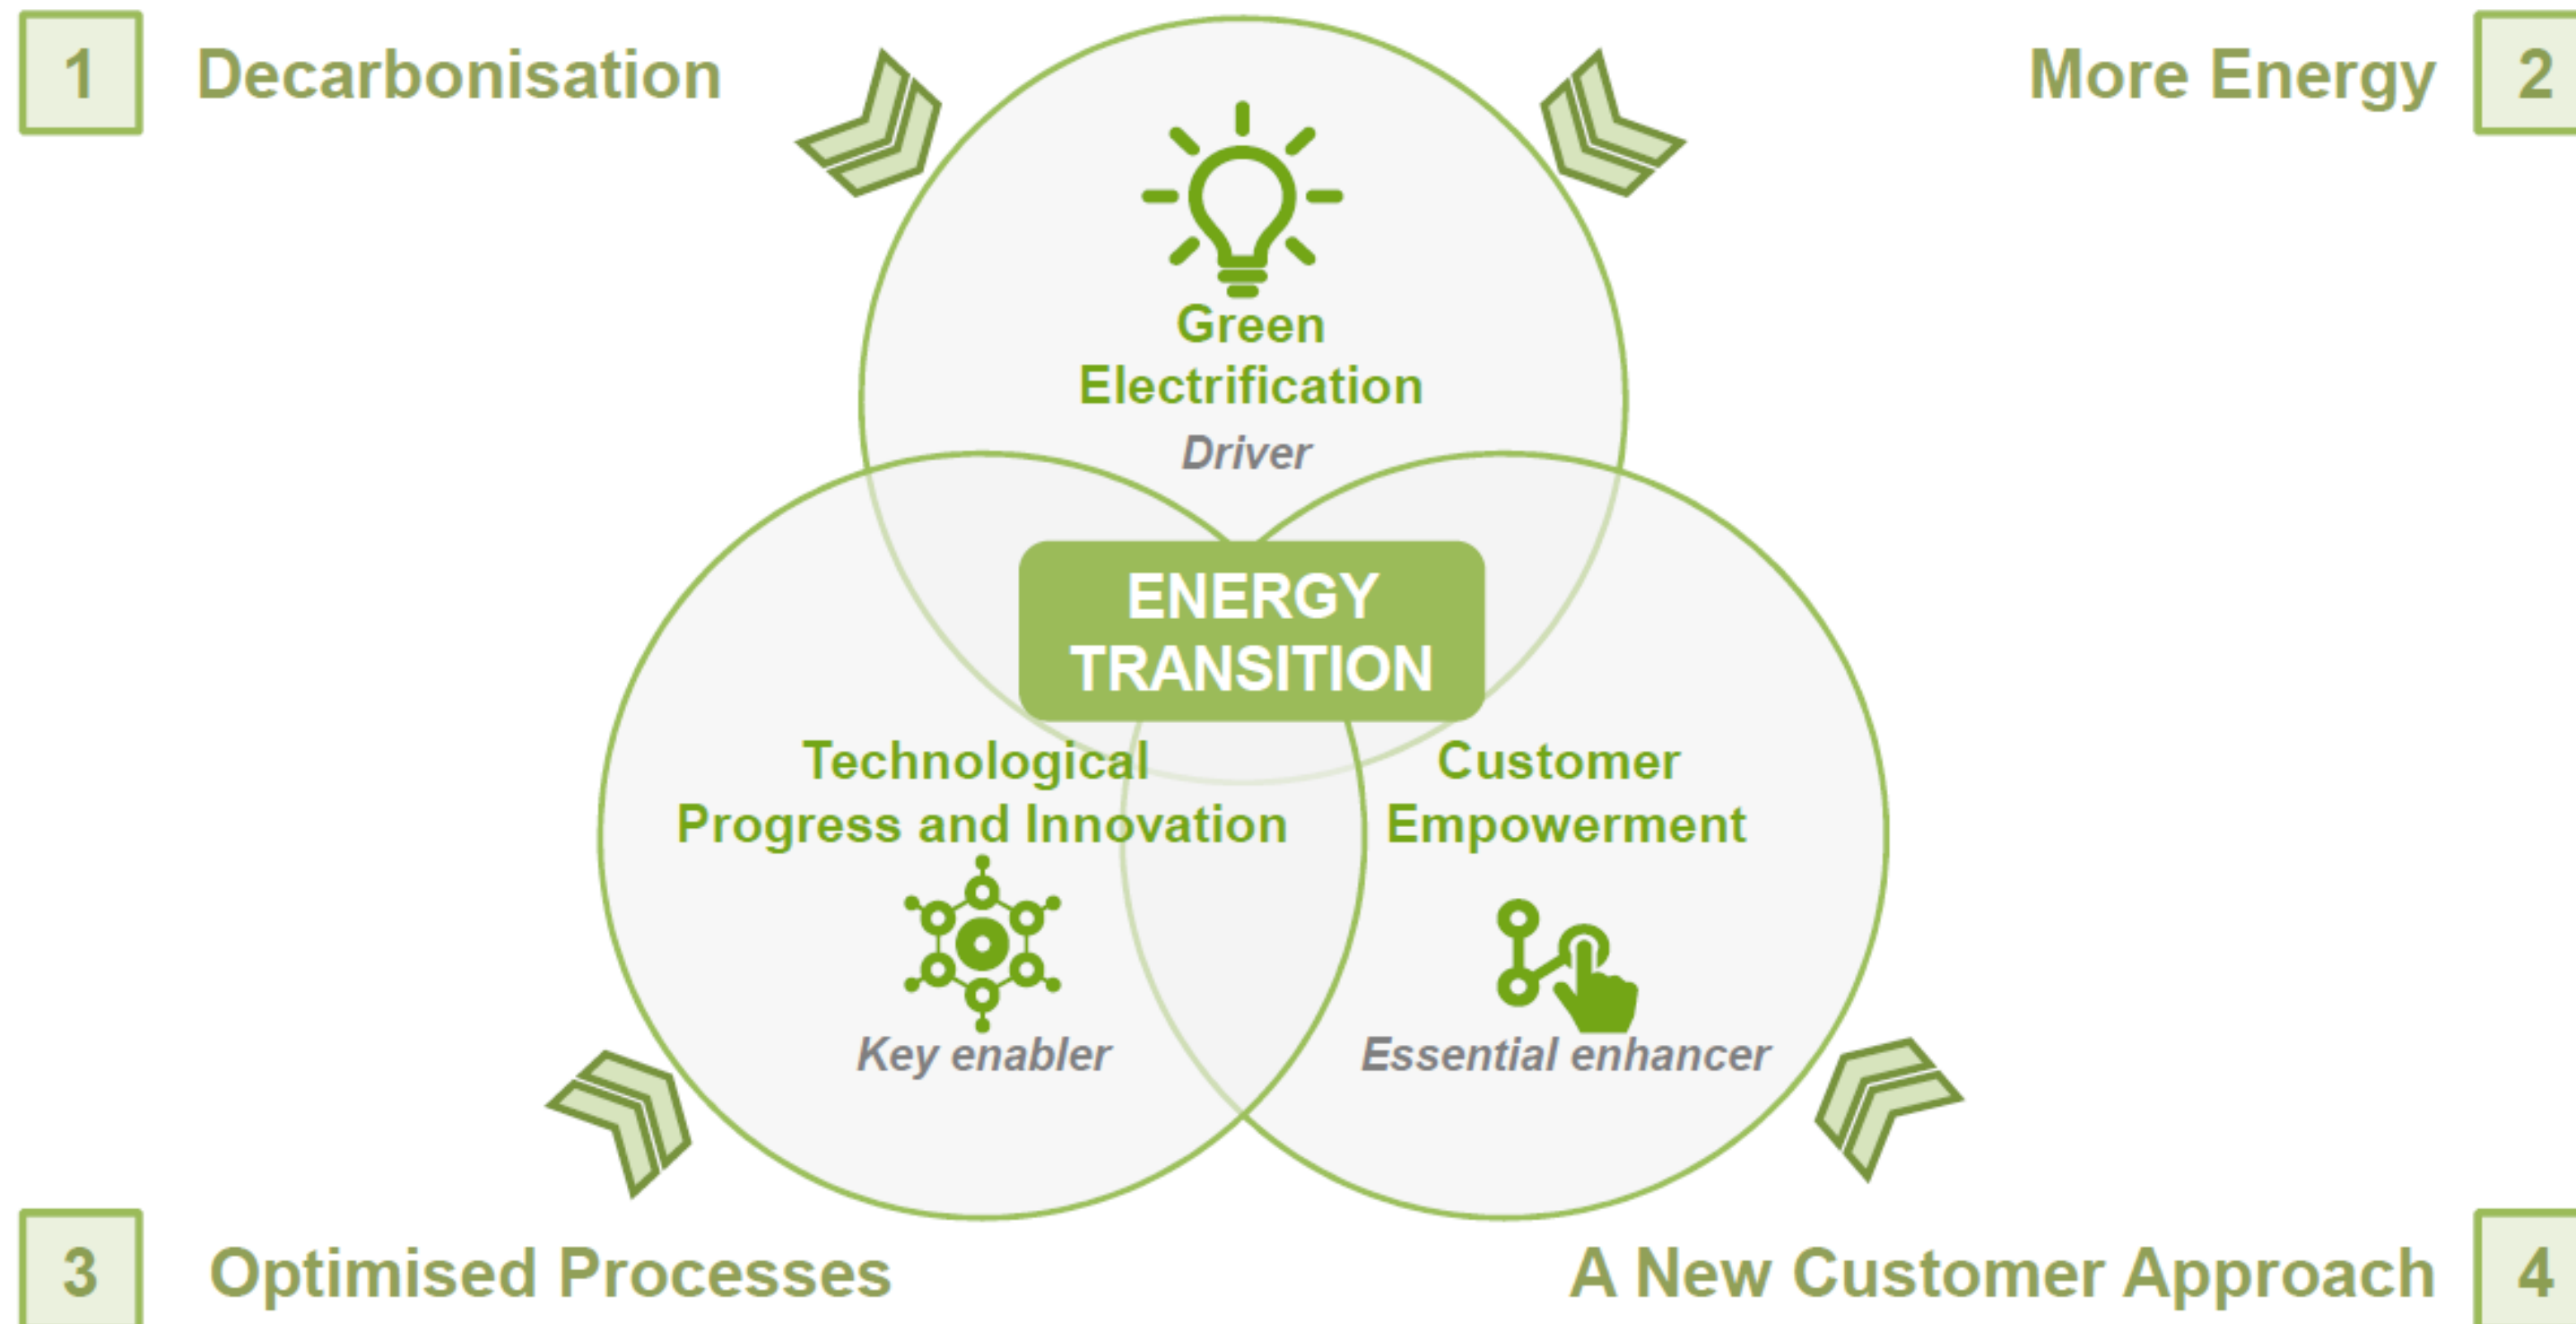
1 Decarbonisation

More Energy 2

Green Electrification

Driver

ENERGY TRANSITION

Technological Progress and Innovation

Key enabler

Customer Empowerment

Essential enhancer

3 Optimised Processes

A New Customer Approach 4